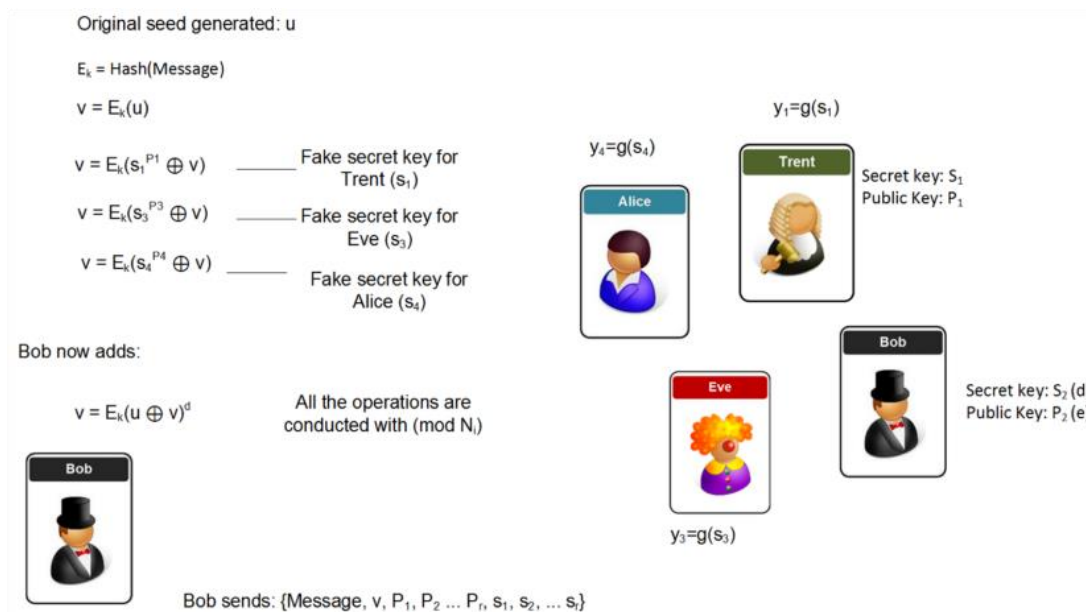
Original seed generated: u

$E_k$ = Hash(Message)

v = $E_k(u)$

v = $E_k(s_1^{P1} \oplus v)$ Fake secret key for Trent ($s_1$)

v = $E_k(s_3^{P3} \oplus v)$ Fake secret key for Eve ($s_3$)

v = $E_k(s_4^{P4} \oplus v)$ Fake secret key for Alice ($s_4$)

Bob now adds:

v = $E_k(u \oplus v)^d$

All the operations are conducted with (mod $N_i$)

Bob

Bob sends: {Message, v, $P_1$, $P_2$ ... $P_r$, $s_1$, $s_2$, ... $s_r$}

$y_1$=g($s_1$)

$y_4$=g($s_4$)

Alice

Trent

Secret key: $S_1$
Public Key: $P_1$

Bob

Secret key: $S_2$ (d
Public Key: $P_2$ (e

Eve

$y_3$=g($s_3$)